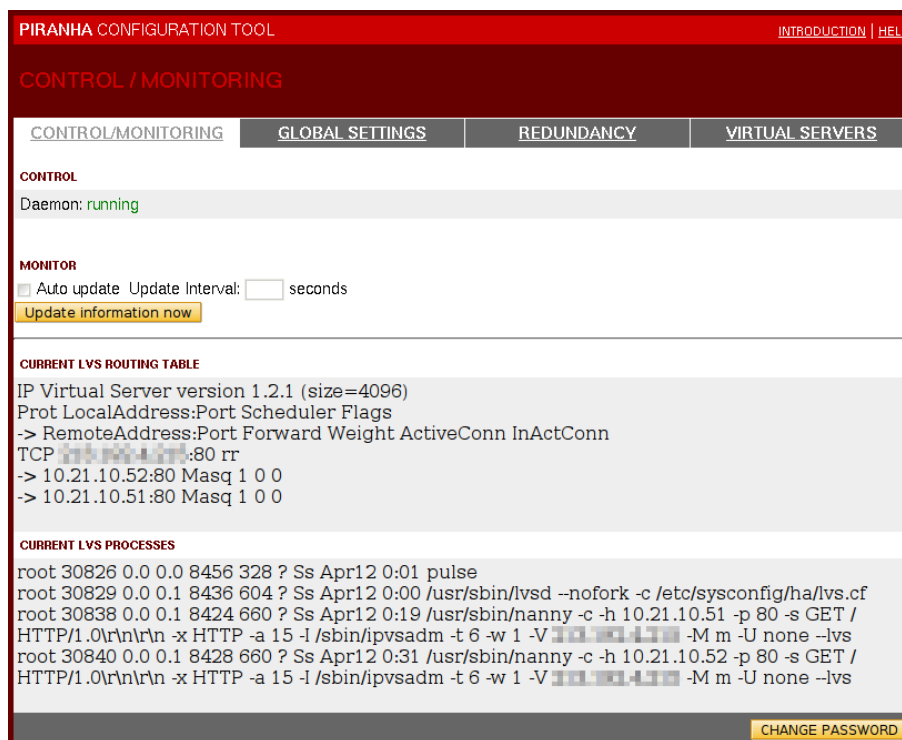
PIRANHA CONFIGURATION TOOL

INTRODUCTION | HEL

CONTROL / MONITORING

| CONTROL/MONITORING | GLOBAL SETTINGS | REDUNDANCY | VIRTUAL SERVERS |
|---|---|---|---|

CONTROL

Daemon: running

MONITOR

Auto update Update Interval: seconds

Update information now

CURRENT LVS ROUTING TABLE

IP Virtual Server version 1.2.1 (size=4096)
Prot LocalAddress:Port Scheduler Flags
-> RemoteAddress:Port Forward Weight ActiveConn InActConn
TCP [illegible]:80 rr
-> 10.21.10.52:80 Masq 1 0 0
-> 10.21.10.51:80 Masq 1 0 0

CURRENT LVS PROCESSES

root 30826 0.0 0.0 8456 328 ? Ss Apr12 0:01 pulse
root 30829 0.0 0.1 8436 604 ? Ss Apr12 0:00 /usr/sbin/lvsd --nofork -c /etc/sysconfig/ha/lvs.cf
root 30838 0.0 0.1 8424 660 ? Ss Apr12 0:19 /usr/sbin/nanny -c -h 10.21.10.51 -p 80 -s GET / HTTP/1.0\r\n\r\n -x HTTP -a 15 -I /sbin/ipvsadm -t 6 -w 1 -V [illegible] -M m -U none --lvs
root 30840 0.0 0.1 8428 660 ? Ss Apr12 0:31 /usr/sbin/nanny -c -h 10.21.10.52 -p 80 -s GET / HTTP/1.0\r\n\r\n -x HTTP -a 15 -I /sbin/ipvsadm -t 6 -w 1 -V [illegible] -M m -U none --lvs

CHANGE PASSWORD